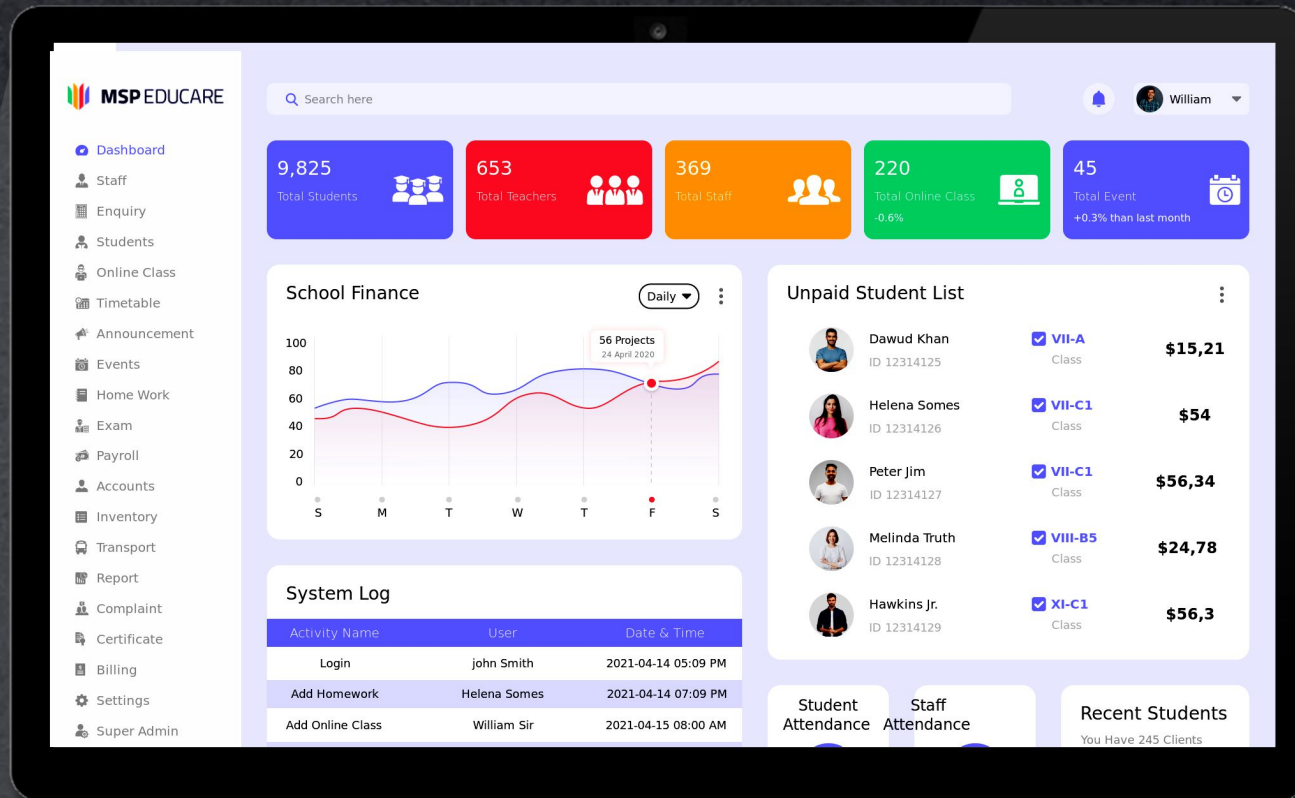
MSP EDUCARE

Dashboard
Staff
Enquiry
Students
Online Class
Timetable
Announcement
Events
Home Work
Exam
Payroll
Accounts
Inventory
Transport
Report
Complaint
Certificate
Billing
Settings
Super Admin

Search here

William

9,825
Total Students

653
Total Teachers

369
Total Staff

220
Total Online Class
-0.6%

45
Total Event
+0.3% than last month

School Finance

Daily

56 Projects
24 April 2020

100
80
60
40
20
0
S M T W T F S

Unpaid Student List

| | | |
|---|---|---|
| Dawud Khan ID 12314125 | VII-A Class | $15,21 |
| Helena Somes ID 12314126 | VII-C1 Class | $54 |
| Peter Jim ID 12314127 | VII-C1 Class | $56,34 |
| Melinda Truth ID 12314128 | VIII-B5 Class | $24,78 |
| Hawkins Jr. ID 12314129 | XI-C1 Class | $56,3 |

System Log

| Activity Name | User | Date & Time |
|---|---|---|
| Login | john Smith | 2021-04-14 05:09 PM |
| Add Homework | Helena Somes | 2021-04-14 07:09 PM |
| Add Online Class | William Sir | 2021-04-15 08:00 AM |

Student Attendance

Staff Attendance

Recent Students
You Have 245 Clients